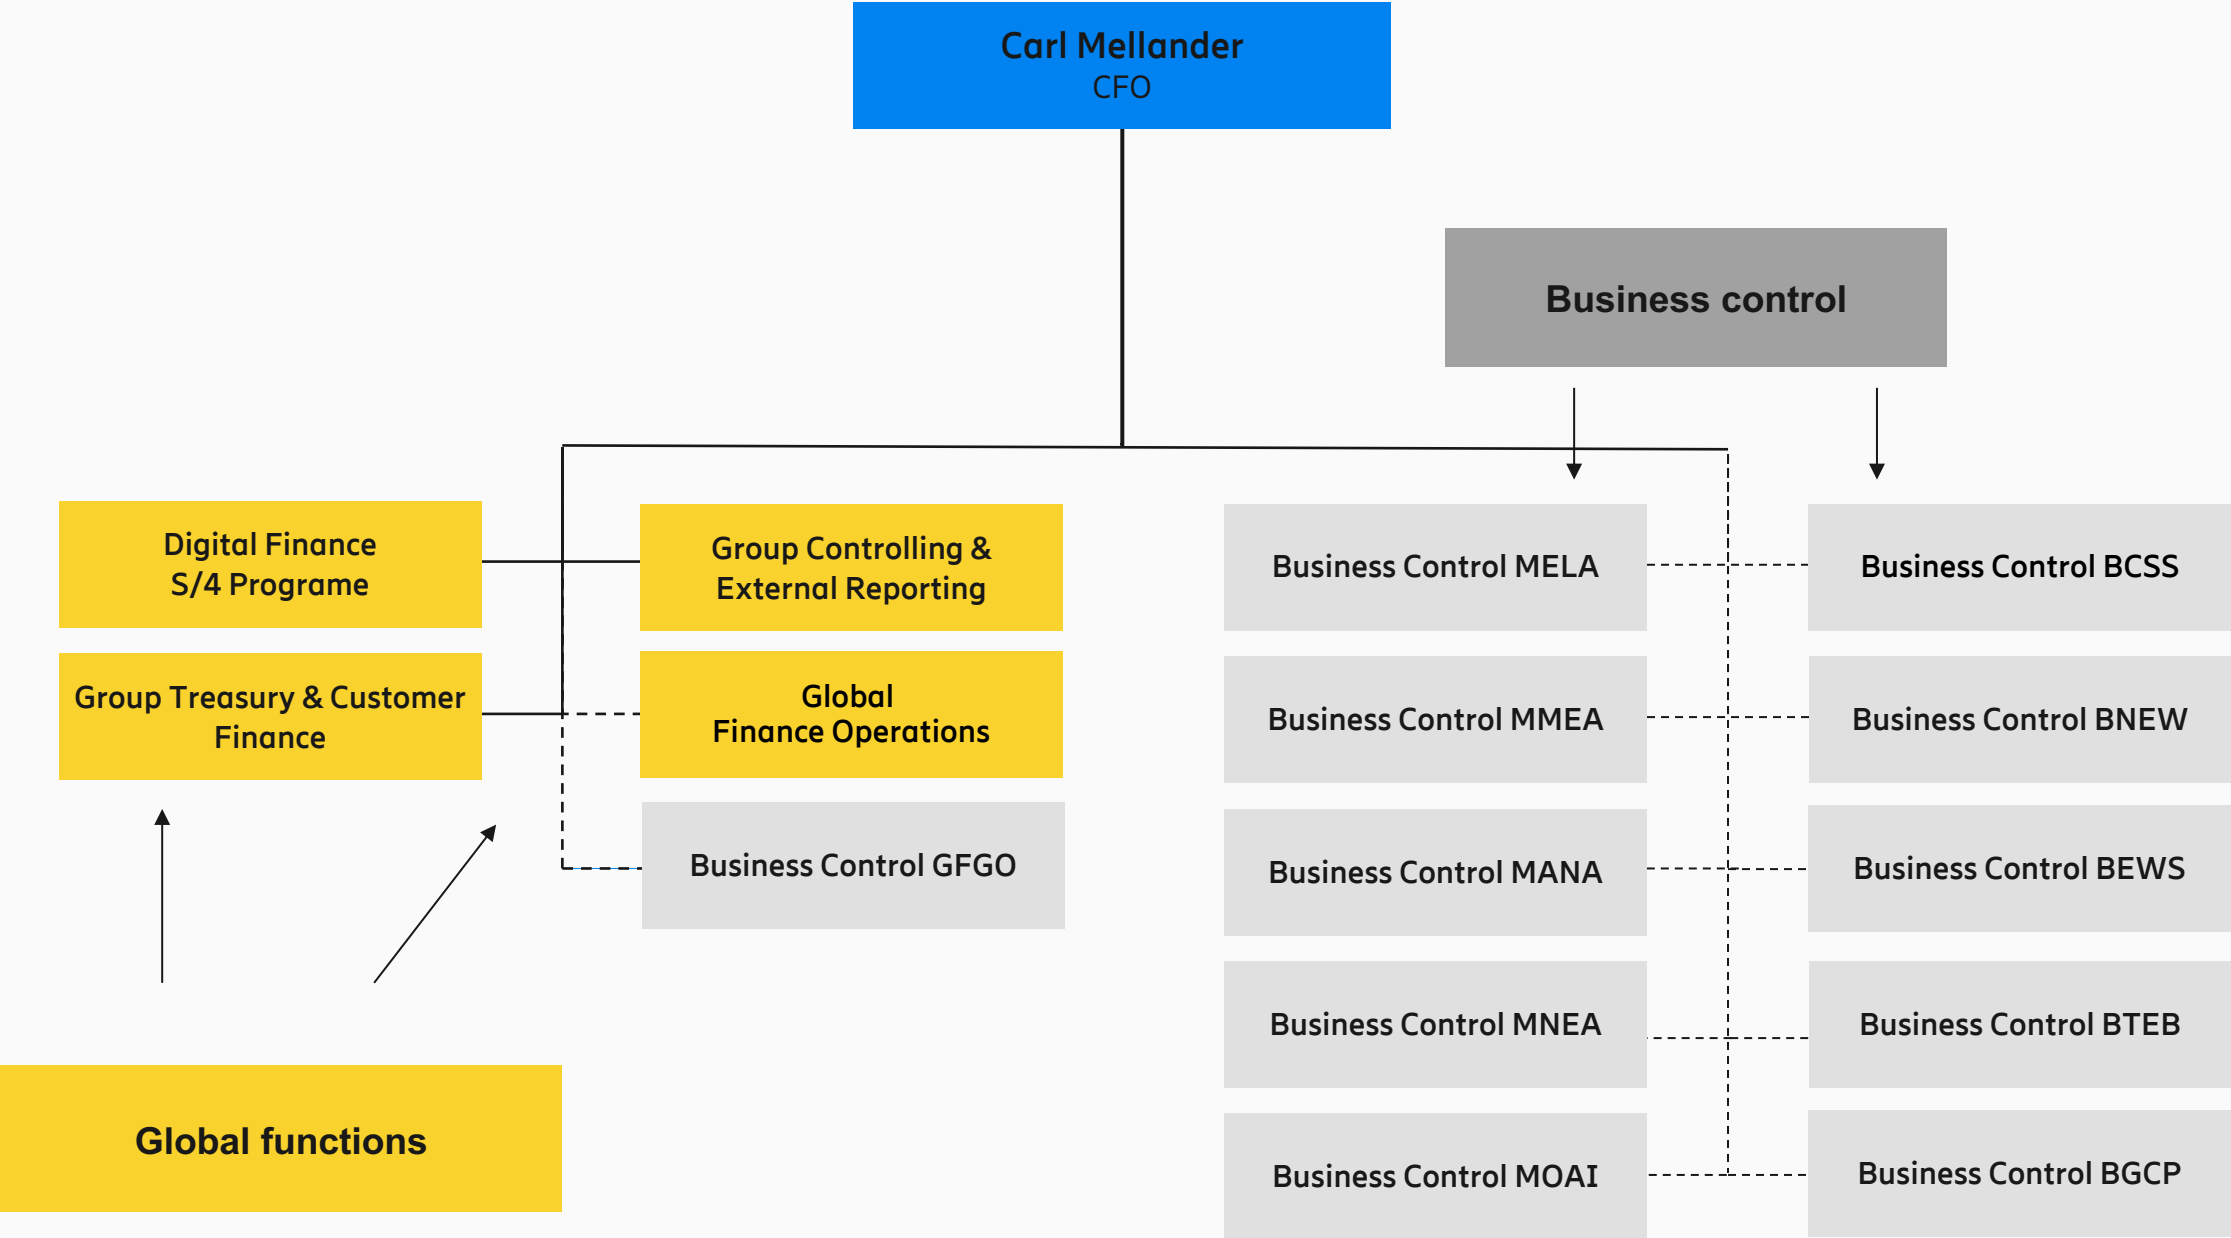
Carl Mellander
CFO

Business control

Digital Finance
S/4 Programe

Group Controlling & External Reporting

Group Treasury & Customer Finance

Global
Finance Operations

Business Control GFGO

Business Control MELA

Business Control MMEA

Business Control MANA

Business Control MNEA

Business Control MOAI

Business Control BCSS

Business Control BNEW

Business Control BEWS

Business Control BTEB

Business Control BGCP

Global functions